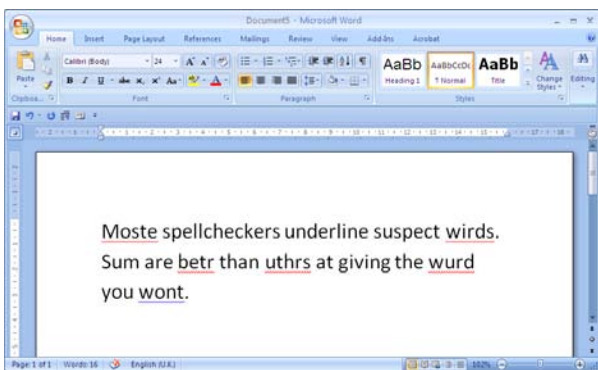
Document5 - Microsoft Word

Home Insert Page Layout References Mailings Review View Add-Ins Acrobat

Paste
Calibri (Body) 24
B I U abe x, x² Aa
Clipboard Font Paragraph Styles

AaBb Heading 1
AaBbCcDc ¶ Normal
AaBb Title
Change Styles
Editing

Moste spellcheckers underline suspect wirds. Sum are betr than uthrs at giving the wurd you wont.

Page: 1 of 1 Words: 16 English (U.K.) 102%